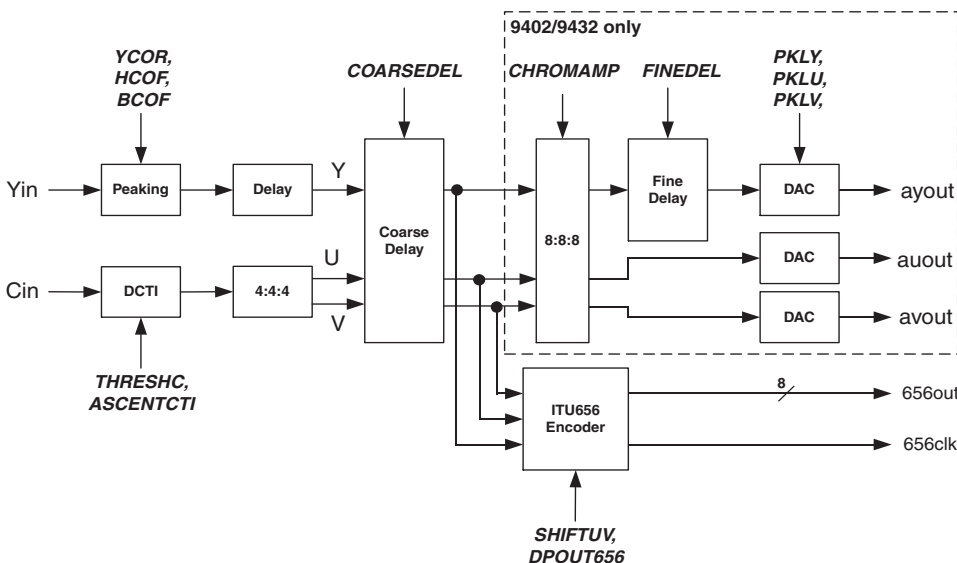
9402/9432 only

YCOR,
HCOF,
BCOF

COARSEDEL

CHROMAMP

FINEDEL

PKLY,
PKLU,
PKLV,

Yin

Peaking

Delay

Y

Coarse Delay

8:8:8

Fine Delay

DAC

ayout

Cin

DCTI

4:4:4

U

V

DAC

auout

DAC

avout

THRESHC,
ASCENTCTI

ITU656 Encoder

8

656out

656clk

SHIFTUV,
DPOUT656